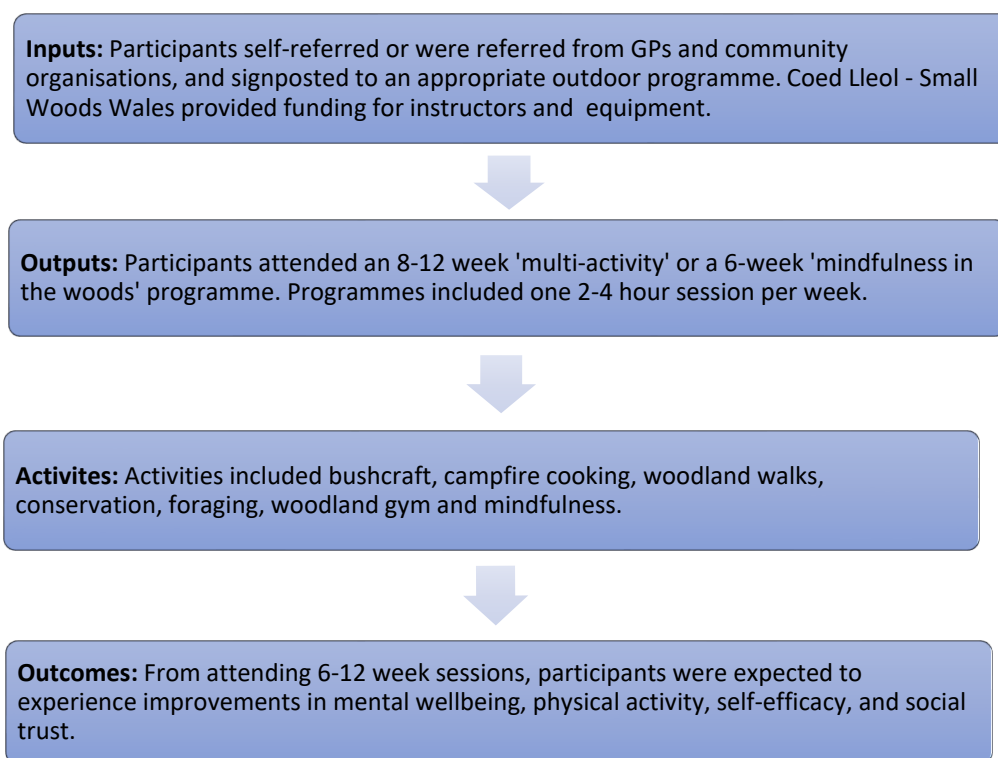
**Inputs:** Participants self-referred or were referred from GPs and community organisations, and signposted to an appropriate outdoor programme. Coed Lleol - Small Woods Wales provided funding for instructors and equipment.

**Outputs:** Participants attended an 8-12 week 'multi-activity' or a 6-week 'mindfulness in the woods' programme. Programmes included one 2-4 hour session per week.

**Activites:** Activities included bushcraft, campfire cooking, woodland walks, conservation, foraging, woodland gym and mindfulness.

**Outcomes:** From attending 6-12 week sessions, participants were expected to experience improvements in mental wellbeing, physical activity, self-efficacy, and social trust.